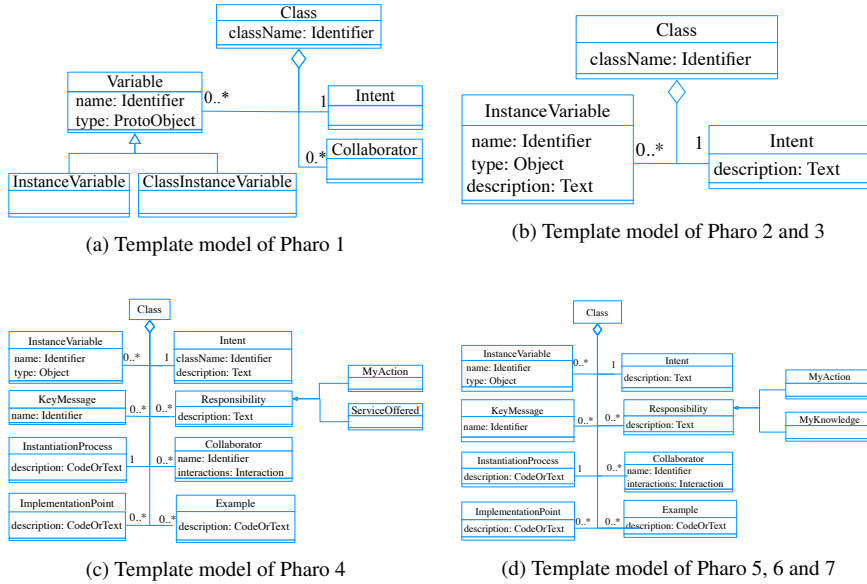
Class
className: Identifier

Variable
name: Identifier
type: ProtoObject

0..*

1

Intent

0..*

Collaborator

InstanceVariable

ClassInstanceVariable

(a) Template model of Pharo 1

Class
className: Identifier

InstanceVariable
name: Identifier
type: Object
description: Text

0..*

1

Intent
description: Text

(b) Template model of Pharo 2 and 3

Class

InstanceVariable
name: Identifier
type: Object

0..*

1

Intent
className: Identifier
description: Text

MyAction

KeyMessage
name: Identifier

0..*

0..*

Responsibility
description: Text

ServiceOffered

InstantiationProcess
description: CodeOrText

1

0..*

Collaborator
name: Identifier
interactions: Interaction

ImplementationPoint
description: CodeOrText

0..*

0..*

Example
description: CodeOrText

(c) Template model of Pharo 4

Class

InstanceVariable
name: Identifier
type: Object

0..*

1

Intent
description: Text

MyAction

KeyMessage
name: Identifier

0..*

0..*

Responsibility
description: Text

MyKnowledge

InstantiationProcess
description: CodeOrText

1

0..*

Collaborator
name: Identifier
interactions: Interaction

ImplementationPoint
description: CodeOrText

0..*

0..*

Example
description: CodeOrText

(d) Template model of Pharo 5, 6 and 7